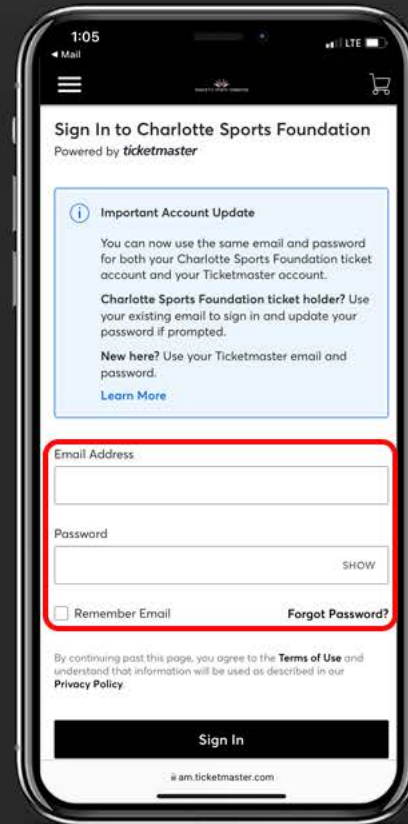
1:05
◂ Mail
LTE

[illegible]

Sign In to Charlotte Sports Foundation
Powered by ticketmaster

Important Account Update

You can now use the same email and password for both your Charlotte Sports Foundation ticket account and your Ticketmaster account.

Charlotte Sports Foundation ticket holder? Use your existing email to sign in and update your password if prompted.

New here? Use your Ticketmaster email and password.

Learn More

Email Address

Password

SHOW

Remember Email

Forgot Password?

By continuing past this page, you agree to the Terms of Use and understand that information will be used as described in our Privacy Policy.

Sign In

am.ticketmaster.com